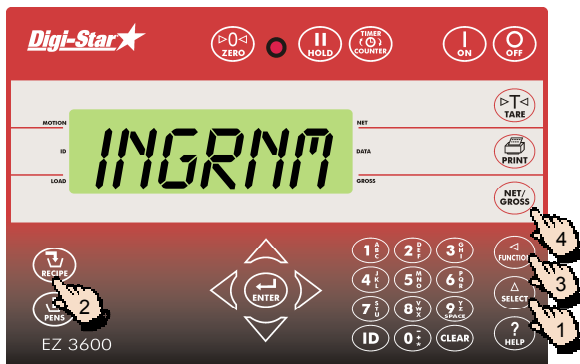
Digi-Star

▷0◁
ZERO

HOLD

TIMER
COUNTER

ON

OFF

MOTION

ID

LOAD

INGRNM

NET

DATA

GROSS

▷T◁
TARE

PRINT

NET/
GROSS

RECIPE

PENS

ENTER

1

2

3

4

5

6

7

8

9

ID

0

CLEAR

FUNCTION

SELECT

?
HELP

4

3

2

1

EZ 3600